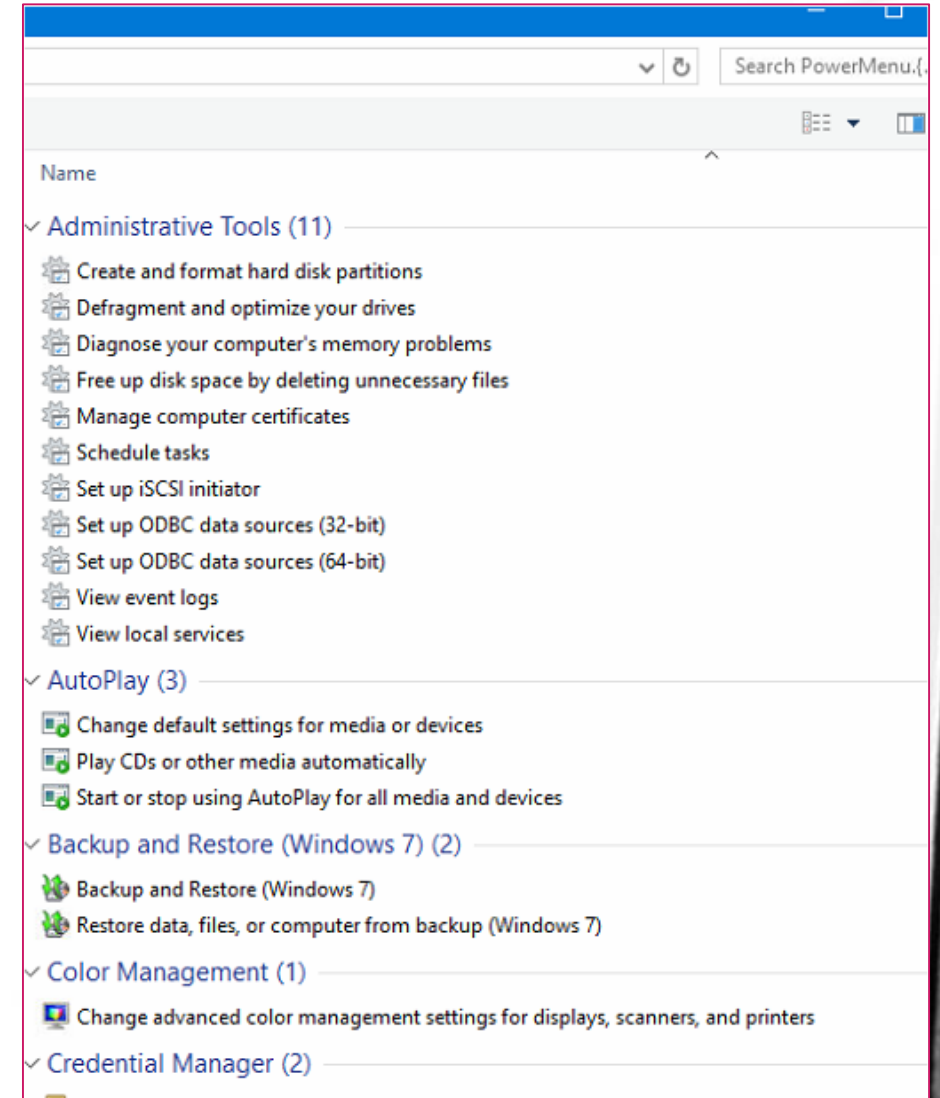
Search PowerMenu.{

Name

Administrative Tools (11)

Create and format hard disk partitions
Defragment and optimize your drives
Diagnose your computer's memory problems
Free up disk space by deleting unnecessary files
Manage computer certificates
Schedule tasks
Set up iSCSI initiator
Set up ODBC data sources (32-bit)
Set up ODBC data sources (64-bit)
View event logs
View local services

AutoPlay (3)

Change default settings for media or devices
Play CDs or other media automatically
Start or stop using AutoPlay for all media and devices

Backup and Restore (Windows 7) (2)

Backup and Restore (Windows 7)
Restore data, files, or computer from backup (Windows 7)

Color Management (1)

Change advanced color management settings for displays, scanners, and printers

Credential Manager (2)